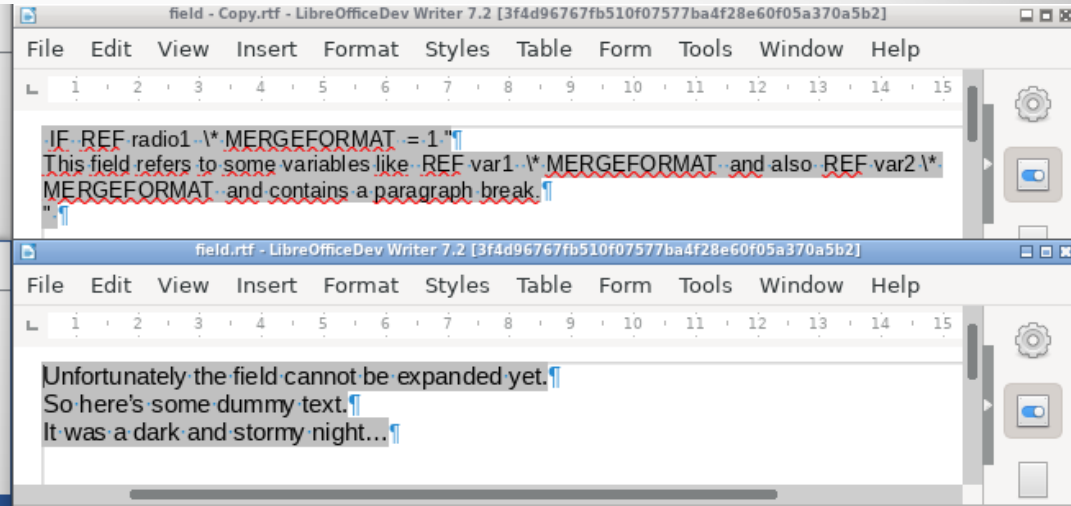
field - Copy.rtf - LibreOfficeDev Writer 7.2 [3f4d96767fb510f07577ba4f28e60f05a370a5b2]

File Edit View Insert Format Styles Table Form Tools Window Help

1 2 3 4 5 6 7 8 9 10 11 12 13 14 15

IF REF radio1 \* MERGEFORMAT = 1 "¶
This field refers to some variables like REF var1 \* MERGEFORMAT and also REF var2 \* MERGEFORMAT and contains a paragraph break.¶
".¶

field.rtf - LibreOfficeDev Writer 7.2 [3f4d96767fb510f07577ba4f28e60f05a370a5b2]

File Edit View Insert Format Styles Table Form Tools Window Help

1 2 3 4 5 6 7 8 9 10 11 12 13 14 15

Unfortunately the field cannot be expanded yet.¶
So here's some dummy text.¶
It was a dark and stormy night…¶